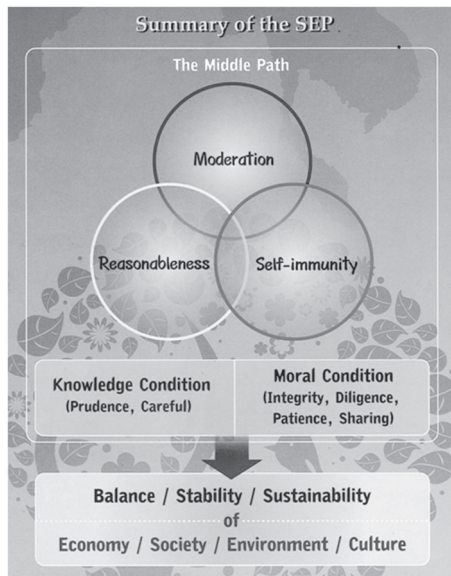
Summary of the SEP

The Middle Path

Moderation

Reasonableness

Self-immunity

Knowledge Condition
(Prudence, Careful)

Moral Condition
(Integrity, Diligence, Patience, Sharing)

Balance / Stability / Sustainability
of
Economy / Society / Environment / Culture